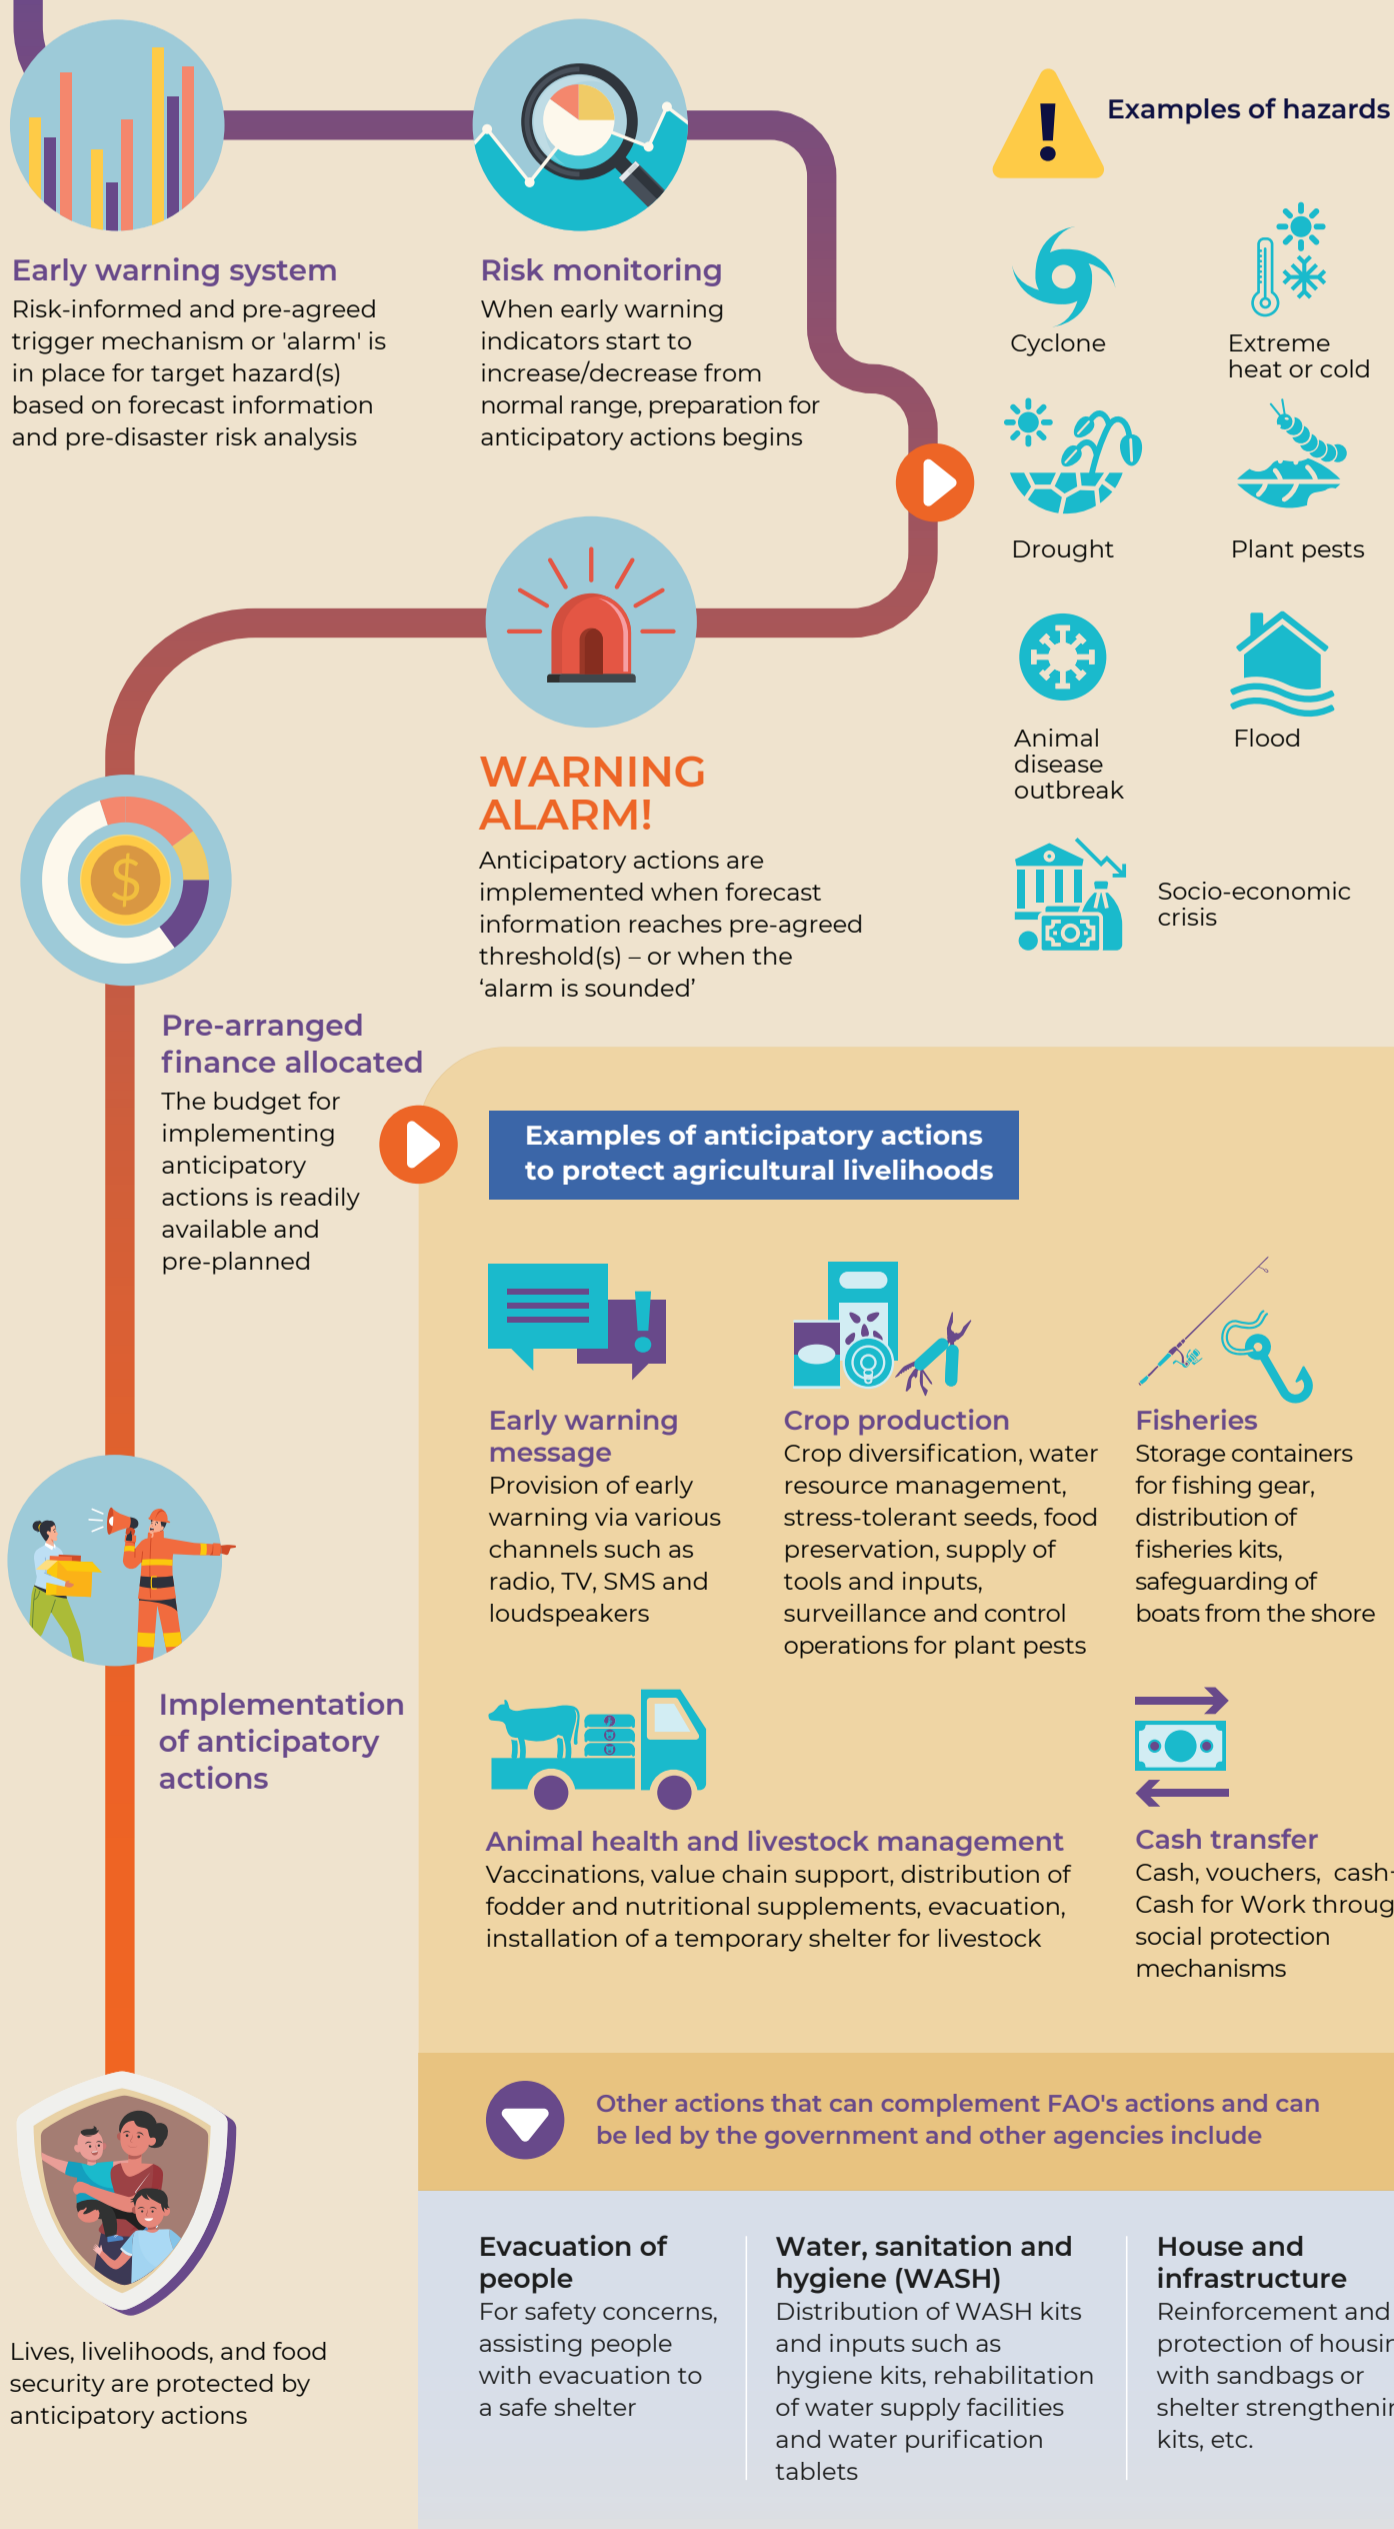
Early warning system
Risk-informed and pre-agreed trigger mechanism or 'alarm' is in place for target hazard(s) based on forecast information and pre-disaster risk analysis

Risk monitoring
When early warning indicators start to increase/decrease from normal range, preparation for anticipatory actions begins

Examples of hazards

Cyclone

Extreme heat or cold

Drought

Plant pests

Animal disease outbreak

Flood

Socio-economic crisis

WARNING ALARM!
Anticipatory actions are implemented when forecast information reaches pre-agreed threshold(s) – or when the 'alarm is sounded'

Pre-arranged finance allocated
The budget for implementing anticipatory actions is readily available and pre-planned

Examples of anticipatory actions to protect agricultural livelihoods

Early warning message
Provision of early warning via various channels such as radio, TV, SMS and loudspeakers

Crop production
Crop diversification, water resource management, stress-tolerant seeds, food preservation, supply of tools and inputs, surveillance and control operations for plant pests

Fisheries
Storage containers for fishing gear, distribution of fisheries kits, safeguarding of boats from the shore

Implementation of anticipatory actions

Animal health and livestock management
Vaccinations, value chain support, distribution of fodder and nutritional supplements, evacuation, installation of a temporary shelter for livestock

Cash transfer
Cash, vouchers, cash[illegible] Cash for Work throug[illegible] social protection mechanisms

Other actions that can complement FAO's actions and can be led by the government and other agencies include

Lives, livelihoods, and food security are protected by anticipatory actions

Evacuation of people
For safety concerns, assisting people with evacuation to a safe shelter

Water, sanitation and hygiene (WASH)
Distribution of WASH kits and inputs such as hygiene kits, rehabilitation of water supply facilities and water purification tablets

House and infrastructure
Reinforcement and protection of housin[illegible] with sandbags or shelter strengthenin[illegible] kits, etc.